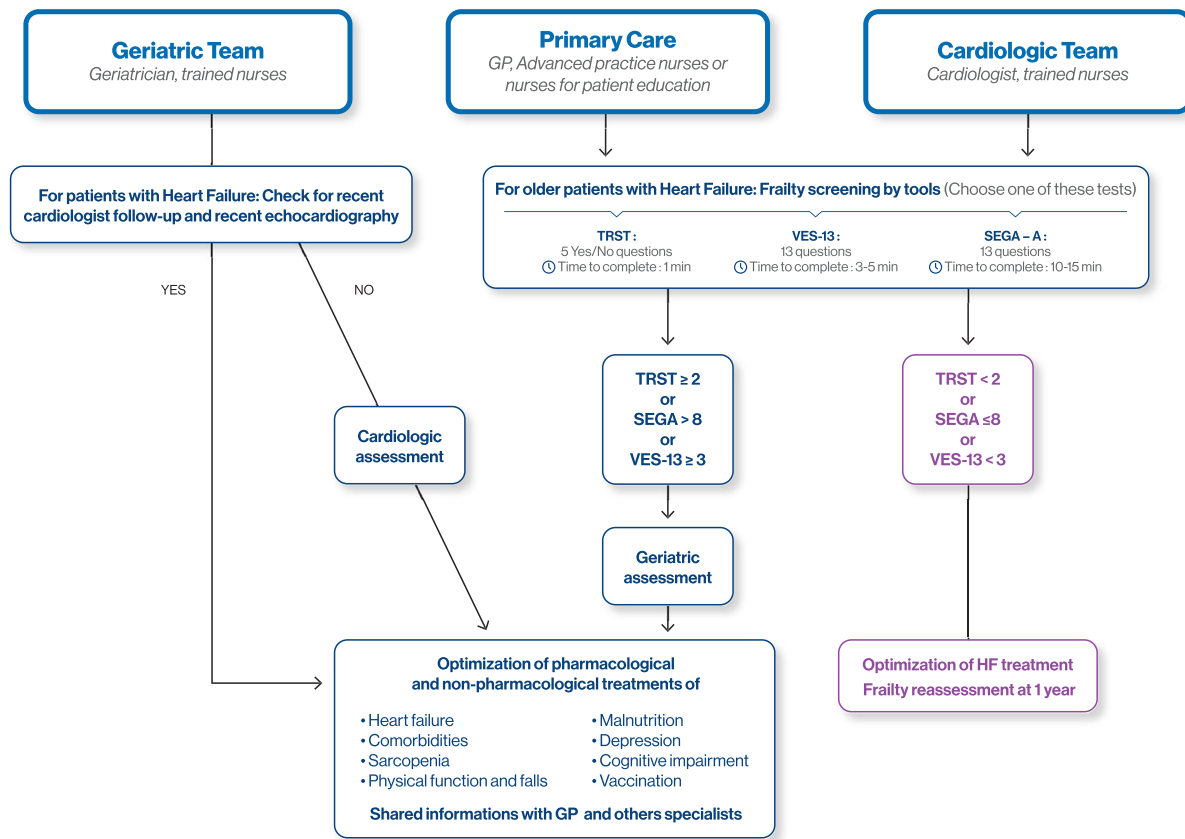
Geriatric Team
Geriatrician, trained nurses

Primary Care
GP, Advanced practice nurses or nurses for patient education

Cardiologic Team
Cardiologist, trained nurses

For patients with Heart Failure: Check for recent cardiologist follow-up and recent echocardiography

YES

NO

For older patients with Heart Failure: Frailty screening by tools (Choose one of these tests)

TRST :
5 Yes/No questions
Time to complete : 1 min

VES-13 :
13 questions
Time to complete : 3-5 min

SEGA – A :
13 questions
Time to complete : 10-15 min

TRST ≥ 2
or
SEGA > 8
or
VES-13 ≥ 3

TRST < 2
or
SEGA ≤8
or
VES-13 < 3

Cardiologic assessment

Geriatric assessment

Optimization of pharmacological and non-pharmacological treatments of

• Heart failure
• Comorbidities
• Sarcopenia
• Physical function and falls
• Malnutrition
• Depression
• Cognitive impairment
• Vaccination

Shared informations with GP and others specialists

Optimization of HF treatment
Frailty reassessment at 1 year